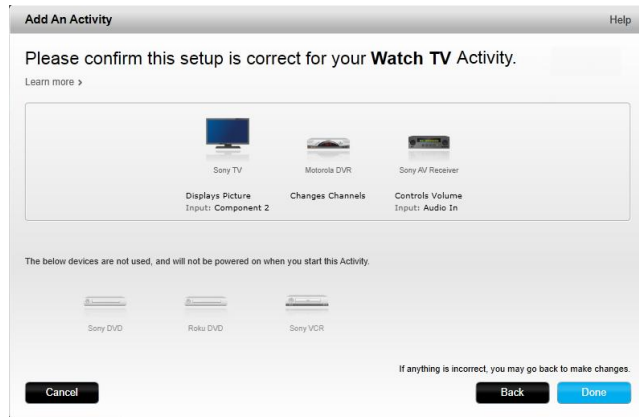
Add An Activity

Help

Please confirm this setup is correct for your **Watch TV** Activity.

Learn more ›

Sony TV

Displays Picture
Input: Component 2

Motorola DVR

Changes Channels

Sony AV Receiver

Controls Volume
Input: Audio In

The below devices are not used, and will not be powered on when you start this Activity.

Sony DVD

Roku DVD

Sony VCR

If anything is incorrect, you may go back to make changes.

Cancel

Back

Done